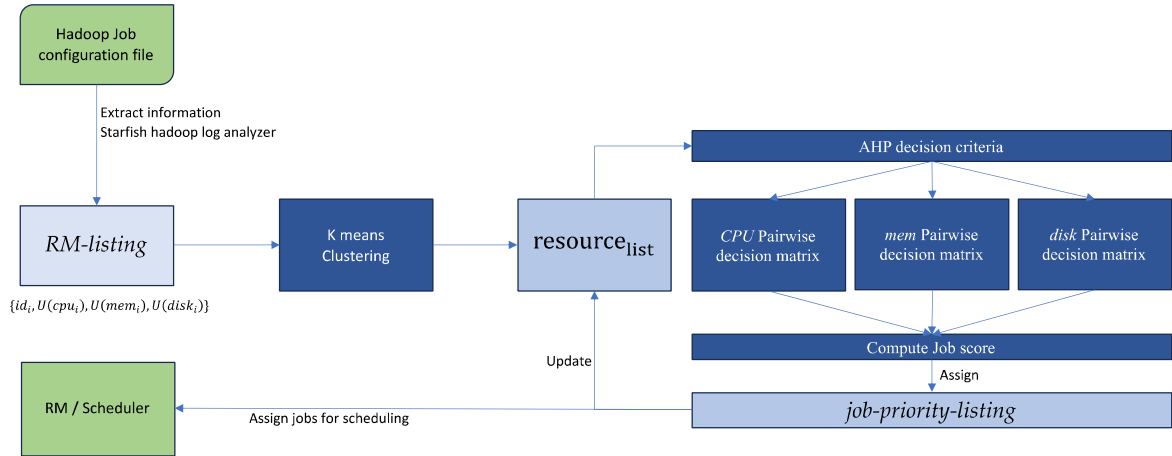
Hadoop Job configuration file

Extract information
Starfish hadoop log analyzer

RM-listing

$\{id_i, U(cpu_i), U(mem_i), U(disk_i)\}$

K means Clustering

resource$_{\text{list}}$

AHP decision criteria

CPU Pairwise decision matrix

mem Pairwise decision matrix

disk Pairwise decision matrix

Compute Job score

Assign

job-priority-listing

Update

RM / Scheduler

Assign jobs for scheduling